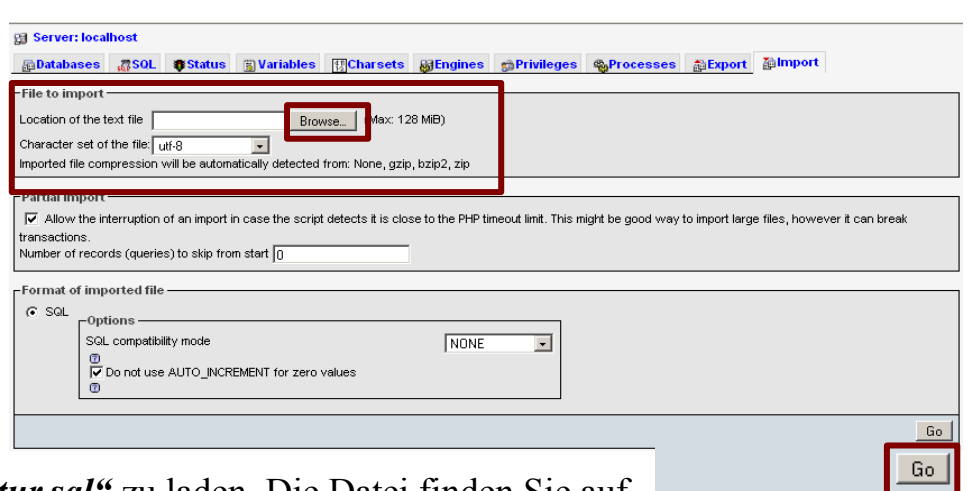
Server: localhost

Databases SQL Status Variables Charsets Engines Privileges Processes Export Import

File to import

Location of the text file Browse... (Max: 128 MiB)

Character set of the file: utf-8

Imported file compression will be automatically detected from: None, gzip, bzip2, zip

Partial import

☑ Allow the interruption of an import in case the script detects it is close to the PHP timeout limit. This might be good way to import large files, however it can break transactions.

Number of records (queries) to skip from start 0

Format of imported file

◉ SQL

Options

SQL compatibility mode NONE

☑ Do not use AUTO_INCREMENT for zero values

Go

Go

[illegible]tur.sql" zu laden. Die Datei finden Sie auf